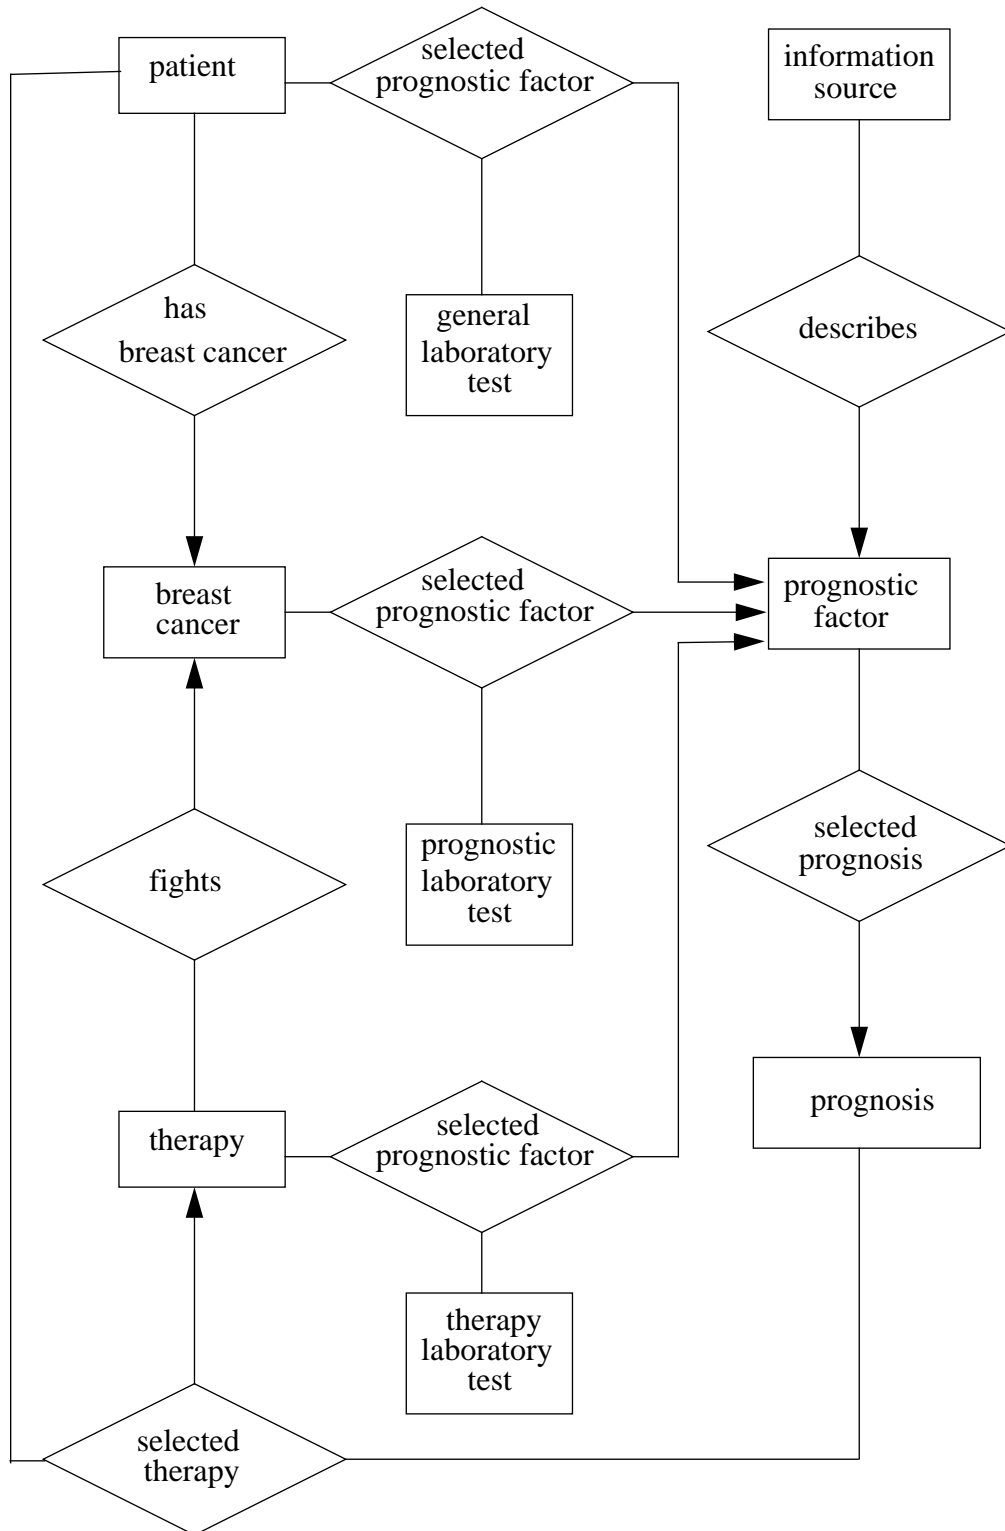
patient

selected prognostic factor

information source

has breast cancer

general laboratory test

describes

breast cancer

selected prognostic factor

prognostic factor

fights

prognostic laboratory test

selected prognosis

prognosis

therapy

selected prognostic factor

therapy laboratory test

selected therapy